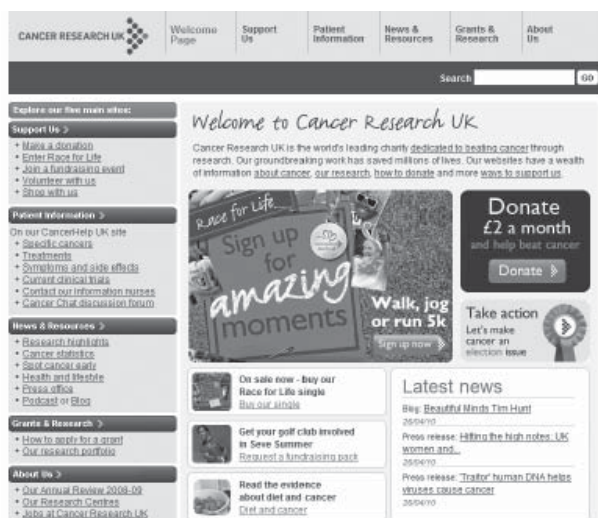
CANCER RESEARCH UK

Welcome Page | Support Us | Patient Information | News & Resources | Grants & Research | About Us

Search GO

Explore our five main sites:

Support Us >
• Make a donation
• Enter Race for Life
• Join a fundraising event
• Volunteer with us
• Shop with us

Patient Information >
On our CancerHelp UK site
• Specific cancers
• Treatments
• Symptoms and side effects
• Current clinical trials
• Contact our information nurses
• Cancer Chat discussion forum

News & Resources >
• Research highlights
• Cancer statistics
• Spot cancer early
• Health and lifestyle
• Press office
• Podcast or Blog

Grants & Research >
• How to apply for a grant
• Our research portfolio

About Us >
• Our Annual Review 2008-09
• Our Research Centres
• Jobs at Cancer Research UK

Welcome to Cancer Research UK

Cancer Research UK is the world's leading charity dedicated to beating cancer through research. Our groundbreaking work has saved millions of lives. Our websites have a wealth of information about cancer, our research, how to donate and more ways to support us.

Race for Life
Sign up for amazing moments
Walk, jog or run 5k
Sign up now >

Donate
£2 a month
and help beat cancer
Donate >

Take action
Let's make cancer an election issue

On sale now - buy our Race for Life single
Buy our single

Get your golf club involved in Seve Summer
Request a fundraising pack

Read the evidence about diet and cancer
Diet and cancer

Latest news
Blog: Beautiful Minds Tim Hunt
26/04/10
Press release: Hitting the high notes: UK women and...
26/04/10
Press release: 'Traitor' human DNA helps viruses cause cancer
26/04/10